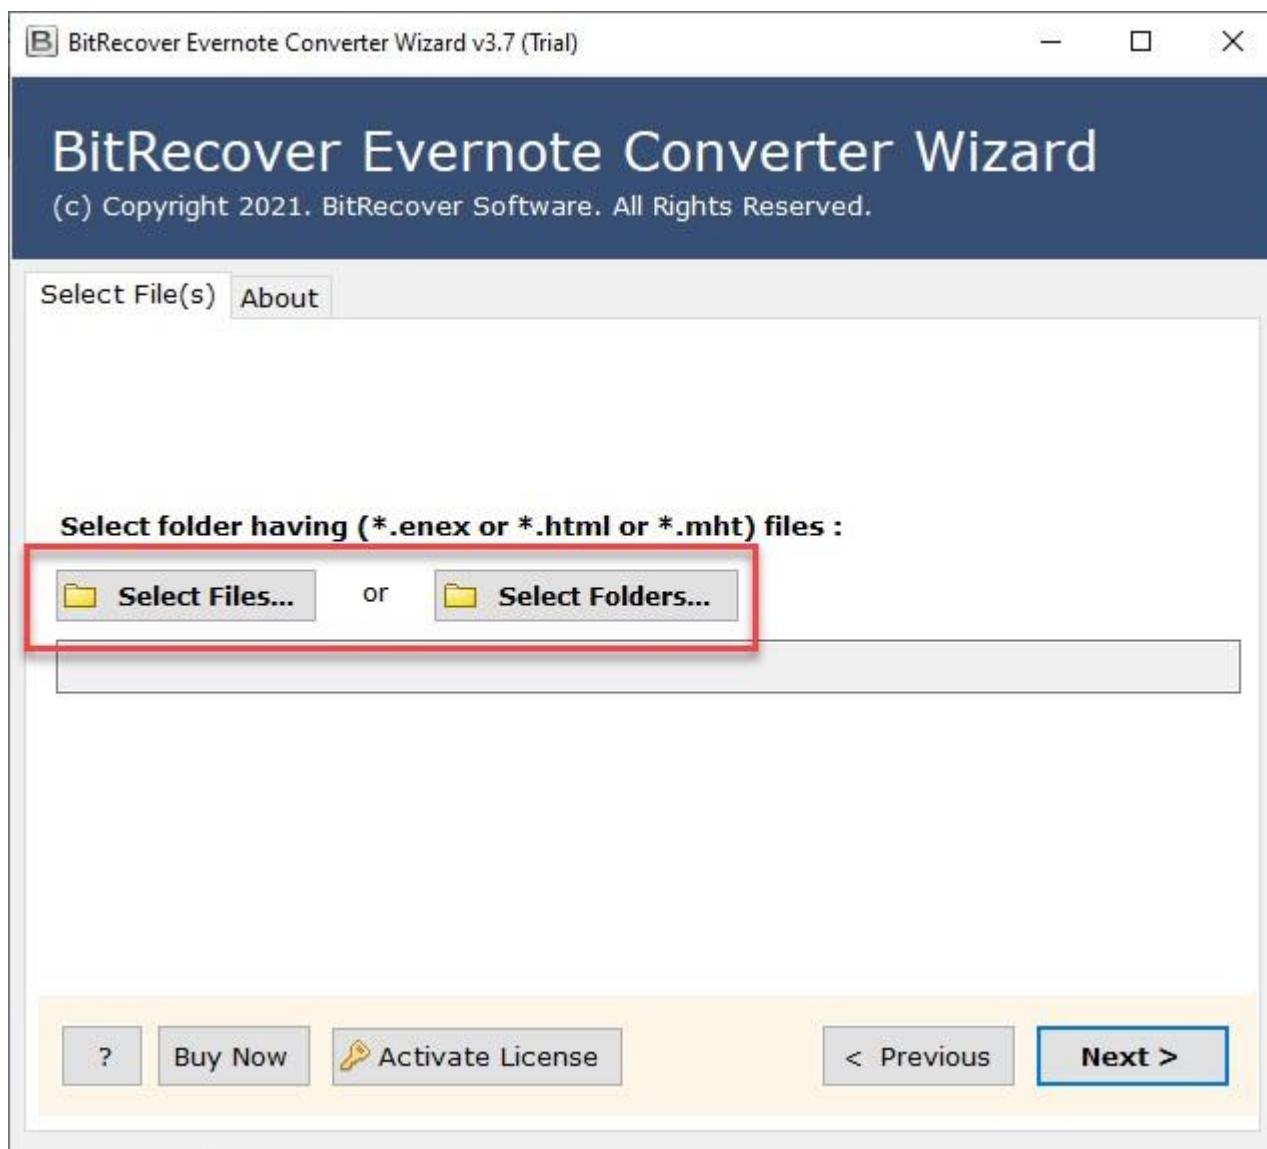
B BitRecover Evernote Converter Wizard v3.7 (Trial)

BitRecover Evernote Converter Wizard
(c) Copyright 2021. BitRecover Software. All Rights Reserved.

Select File(s) About

Select folder having (*.enex or *.html or *.mht) files :

Select Files... or Select Folders...

? Buy Now Activate License < Previous Next >